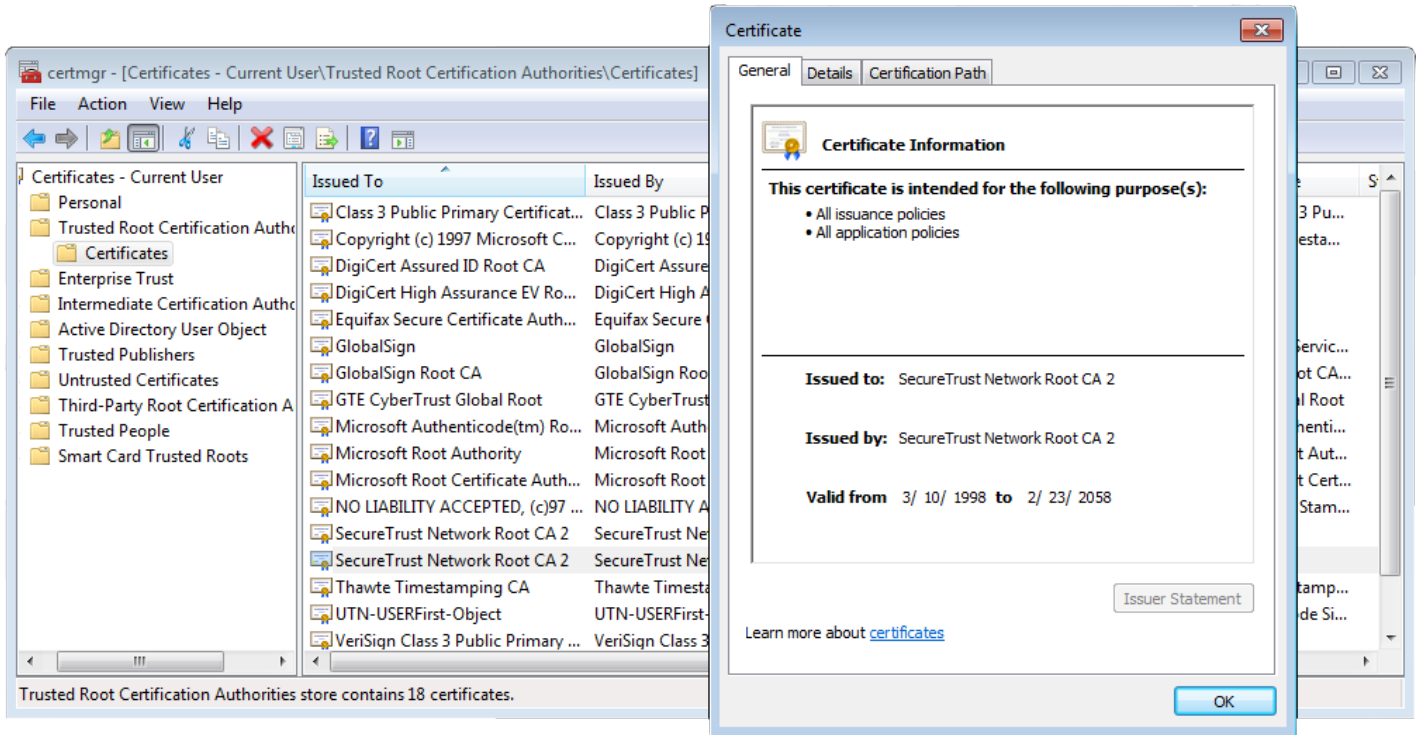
certmgr - [Certificates - Current User\Trusted Root Certification Authorities\Certificates]

File Action View Help

Certificates - Current User
Personal
Trusted Root Certification Autho
Certificates
Enterprise Trust
Intermediate Certification Autho
Active Directory User Object
Trusted Publishers
Untrusted Certificates
Third-Party Root Certification A
Trusted People
Smart Card Trusted Roots

| Issued To | Issued By | | S |
|---|---|---|---|
| Class 3 Public Primary Certificat... | Class 3 Public P | 3 Pu... | |
| Copyright (c) 1997 Microsoft C... | Copyright (c) 19 | esta... | |
| DigiCert Assured ID Root CA | DigiCert Assure | | |
| DigiCert High Assurance EV Ro... | DigiCert High A | | |
| Equifax Secure Certificate Auth... | Equifax Secure | | |
| GlobalSign | GlobalSign | Servic... | |
| GlobalSign Root CA | GlobalSign Roo | ot CA... | |
| GTE CyberTrust Global Root | GTE CyberTrust | al Root | |
| Microsoft Authenticode(tm) Ro... | Microsoft Authe | uthenti... | |
| Microsoft Root Authority | Microsoft Root | t Aut... | |
| Microsoft Root Certificate Auth... | Microsoft Root | t Cert... | |
| NO LIABILITY ACCEPTED, (c)97 ... | NO LIABILITY A | Stam... | |
| SecureTrust Network Root CA 2 | SecureTrust Ne | | |
| SecureTrust Network Root CA 2 | SecureTrust Ne | | |
| Thawte Timestamping CA | Thawte Timesta | tamp... | |
| UTN-USERFirst-Object | UTN-USERFirst- | de Si... | |
| VeriSign Class 3 Public Primary ... | VeriSign Class 3 | | |

Trusted Root Certification Authorities store contains 18 certificates.

Certificate

General | Details | Certification Path

Certificate Information

This certificate is intended for the following purpose(s):
• All issuance policies
• All application policies

Issued to: SecureTrust Network Root CA 2

Issued by: SecureTrust Network Root CA 2

Valid from 3/ 10/ 1998 to 2/ 23/ 2058

Issuer Statement

Learn more about certificates

OK